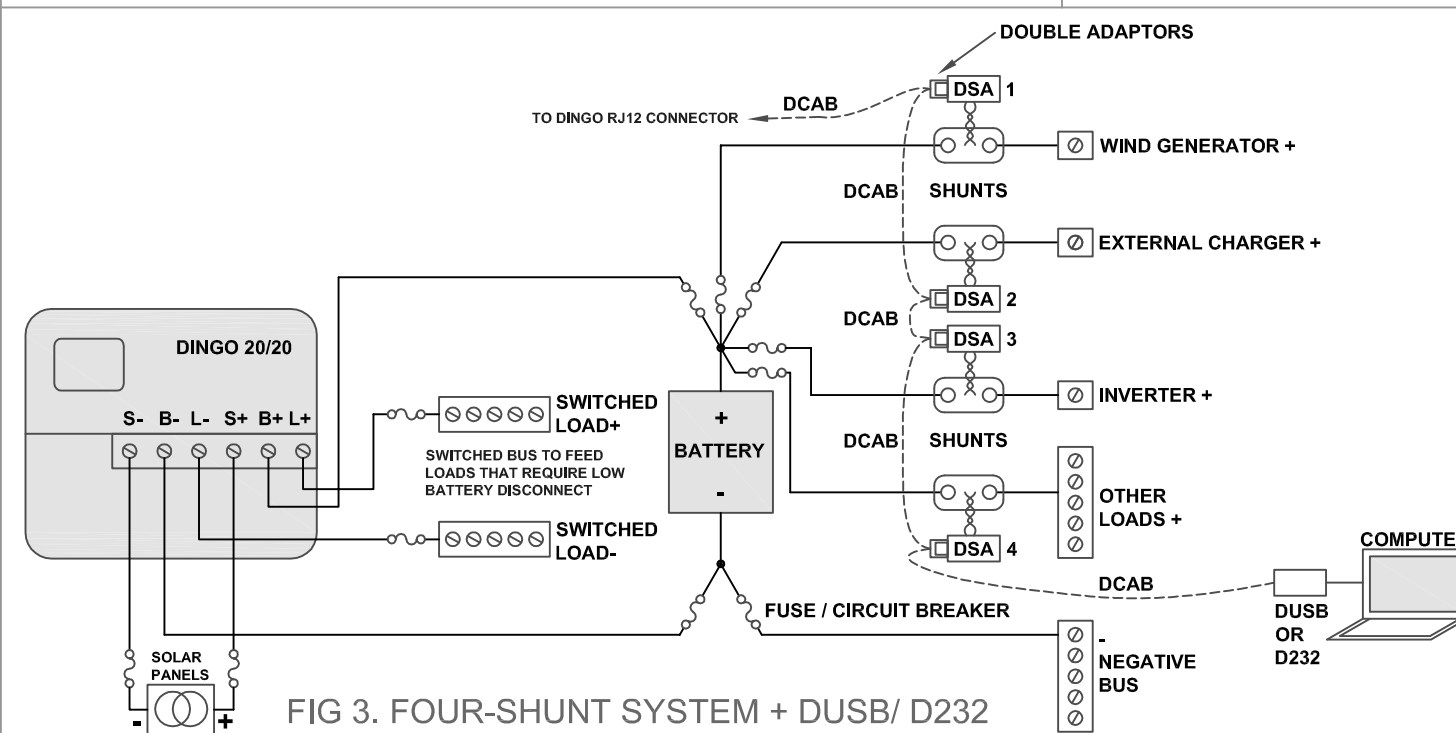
DOUBLE ADAPTORS

DSA 1

DCAB

TO DINGO RJ12 CONNECTOR

WIND GENERATOR +

DCAB

SHUNTS

EXTERNAL CHARGER +

DSA 2

DCAB

DSA 3

DINGO 20/20

S- B- L- S+ B+ L+

SWITCHED LOAD+

+

BATTERY

-

INVERTER +

DCAB

SHUNTS

SWITCHED BUS TO FEED LOADS THAT REQUIRE LOW BATTERY DISCONNECT

OTHER LOADS +

SWITCHED LOAD-

DSA 4

COMPUTE

DCAB

FUSE / CIRCUIT BREAKER

DUSB OR D232

-
NEGATIVE BUS

SOLAR PANELS

-

+

FIG 3. FOUR-SHUNT SYSTEM + DUSB/ D232